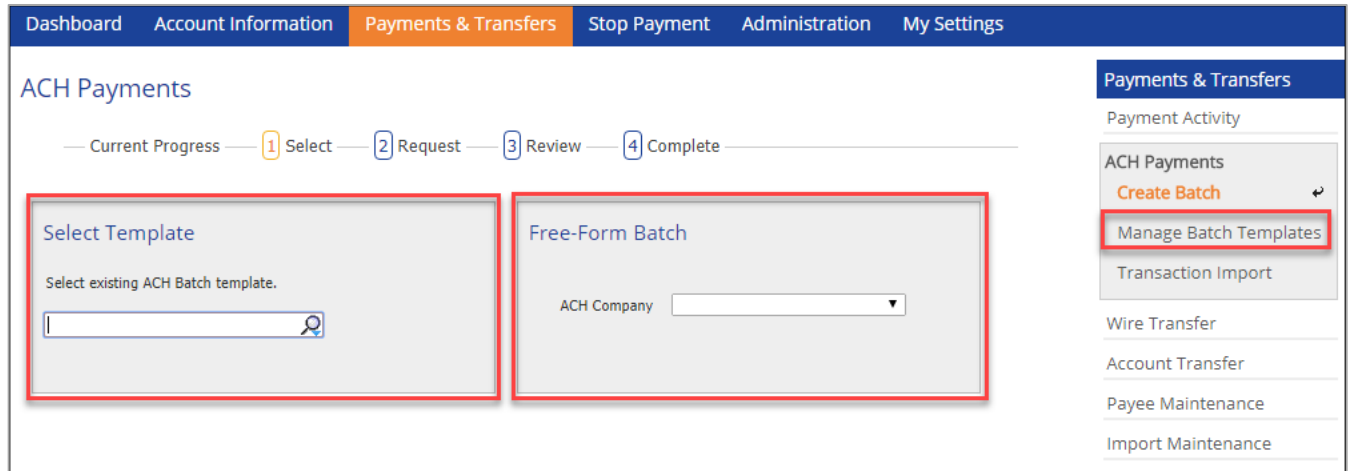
Dashboard Account Information Payments & Transfers Stop Payment Administration My Settings

ACH Payments

Current Progress 1 Select 2 Request 3 Review 4 Complete

Select Template

Select existing ACH Batch template.

Free-Form Batch

ACH Company

Payments & Transfers

Payment Activity

ACH Payments

Create Batch

Manage Batch Templates

Transaction Import

Wire Transfer

Account Transfer

Payee Maintenance

Import Maintenance